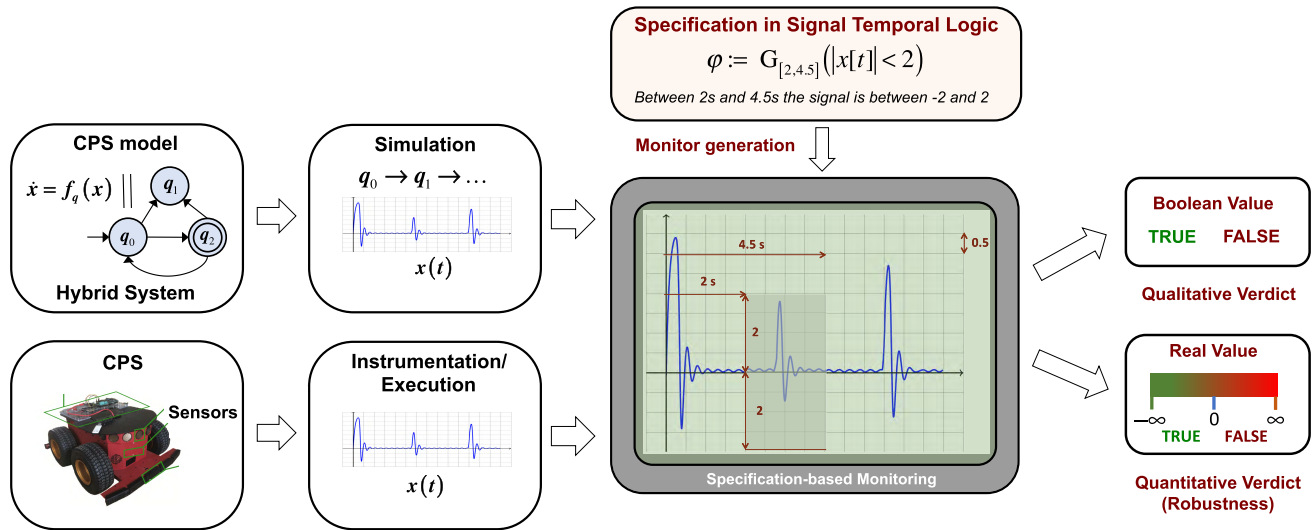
Specification in Signal Temporal Logic

$\varphi := G_{[2,4.5]}(|x[t]| < 2)$

Between 2s and 4.5s the signal is between -2 and 2

CPS model

$\dot{x} = f_q(x)$ || $q_1$ $q_0$ $q_2$

Hybrid System

Simulation

$q_0 \rightarrow q_1 \rightarrow \ldots$

$x(t)$

Monitor generation

4.5 s

0.5

2 s

2

2

Specification-based Monitoring

Boolean Value

TRUE FALSE

Qualitative Verdict

Real Value

$-\infty$ 0 $\infty$

TRUE FALSE

Quantitative Verdict (Robustness)

CPS

Sensors

Instrumentation/ Execution

$x(t)$